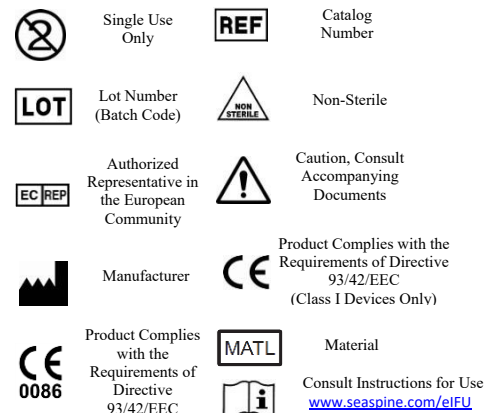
Single Use Only

REF

Catalog Number

LOT

Lot Number (Batch Code)

NON STERILE

Non-Sterile

EC REP

Authorized Representative in the European Community

Caution, Consult Accompanying Documents

Manufacturer

CE

Product Complies with the Requirements of Directive 93/42/EEC (Class I Devices Only)

CE 0086

Product Complies with the Requirements of Directive 93/42/EEC

MATL

Material

Consult Instructions for Use www.seaspine.com/eIFU